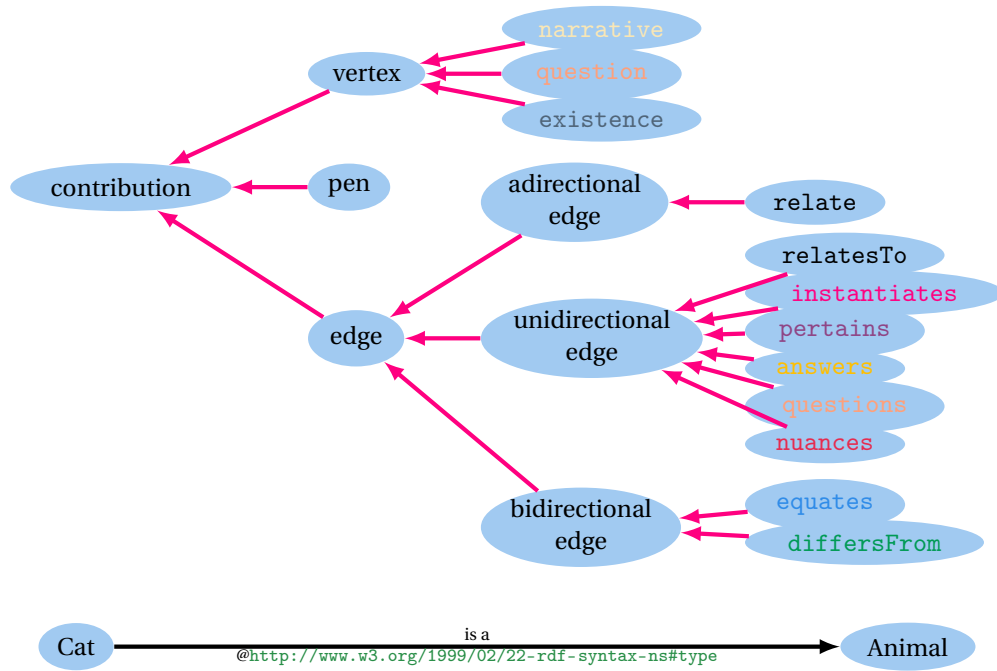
narrative
vertex
question
existence
contribution
pen
adirectional edge
relate
relatesTo
instantiates
pertains
edge
unidirectional edge
answers
questions
nuances
bidirectional edge
equates
differsFrom

Cat
is a
@http://www.w3.org/1999/02/22-rdf-syntax-ns#type
Animal